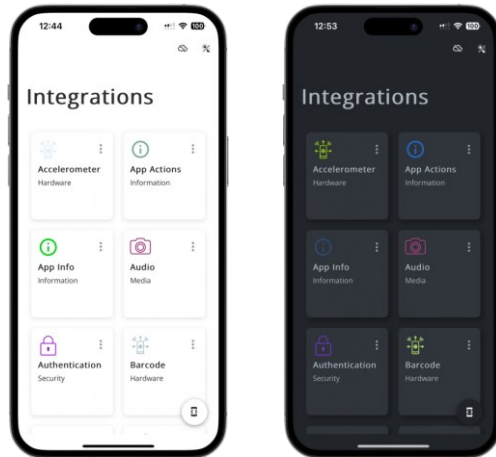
12:44

100

Integrations

Accelerometer
Hardware

App Actions
Information

App Info
Information

Audio
Media

Authentication
Security

Barcode
Hardware

12:53

100

Integrations

Accelerometer
Hardware

App Actions
Information

App Info
Information

Audio
Media

Authentication
Security

Barcode
Hardware